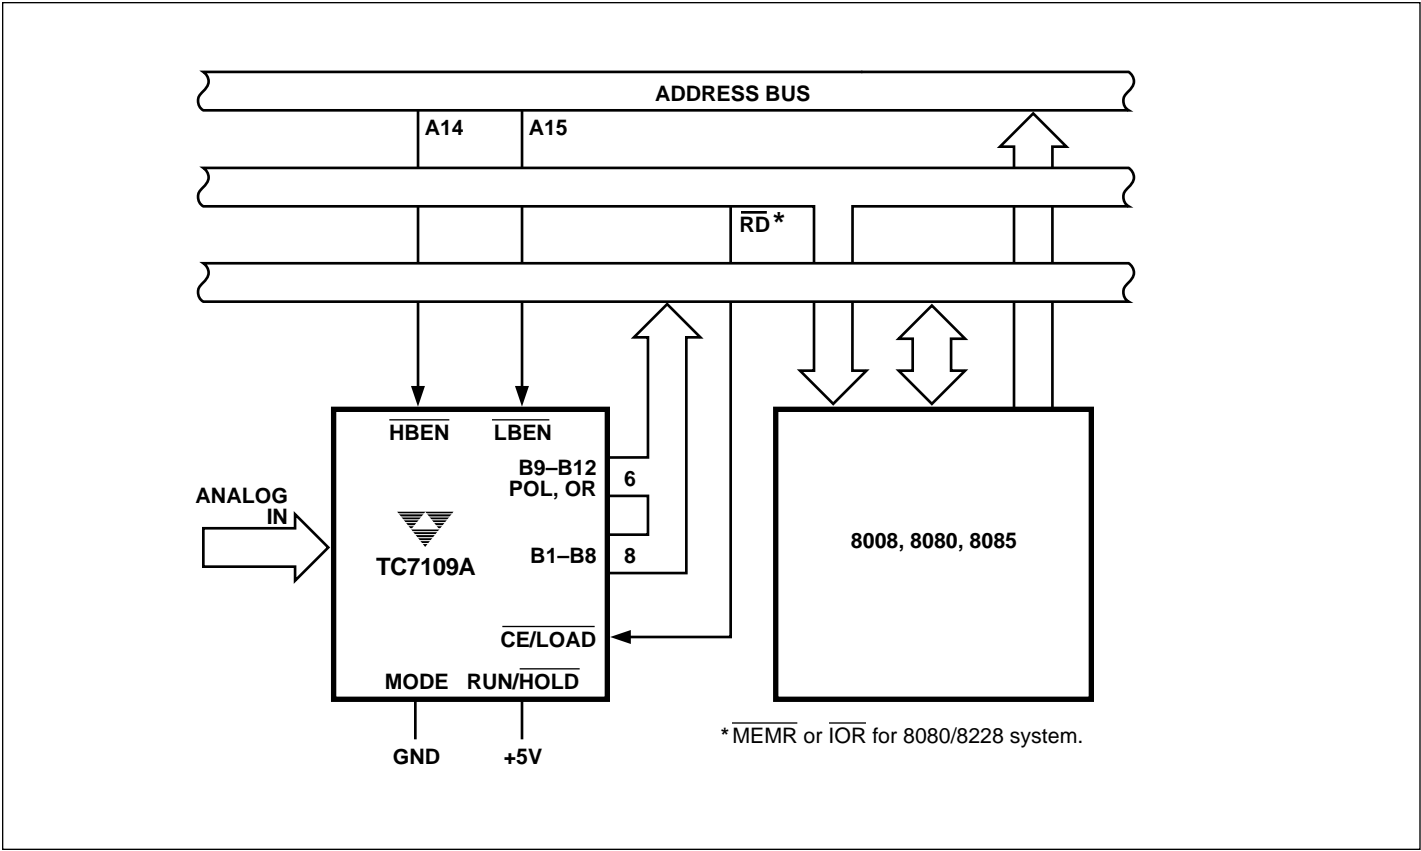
ADDRESS BUS

A14

A15

$\overline{RD}$*

$\overline{HBEN}$

$\overline{LBEN}$

B9–B12

POL, OR

6

ANALOG IN

TC7109A

B1–B8

8

$\overline{CE/LOAD}$

MODE

RUN/$\overline{HOLD}$

GND

+5V

8008, 8080, 8085

* $\overline{MEMR}$ or $\overline{IOR}$ for 8080/8228 system.